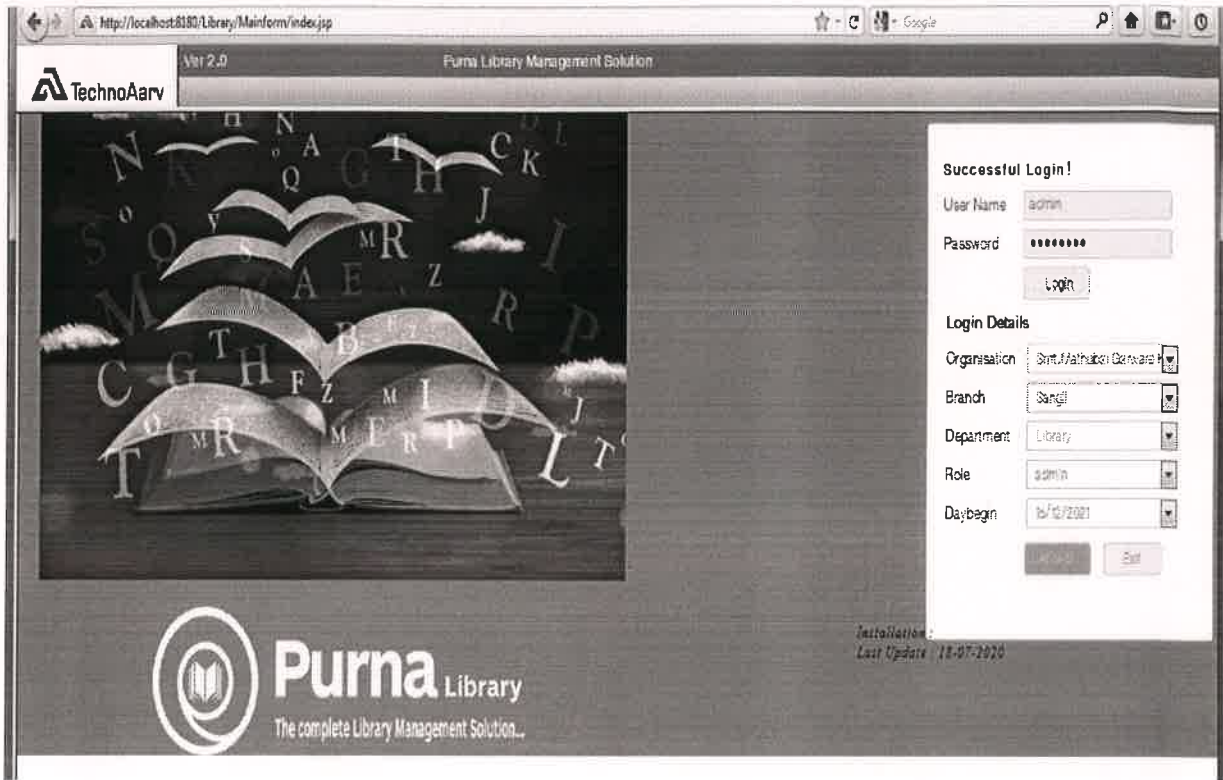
http://localhost:8180/Library/Mainform/index.jsp

Google

Ver 2.0

Purna Library Management Solution

TechnoAarv

H N D L
N A C K
Q G H
O Y J
S Q S M R I
Z
M A E R P
B
C G T H F Z M
O M R M E R P L T

Successful Login!

User Name admin

Password ••••••••

Login

Login Details

Organisation Smt.Mathabai Garware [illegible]

Branch Sangli

Department Library

Role admin

Daybegin 15/12/2021

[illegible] Exit

Installation :
Last Update : 18-07-2020

Purna Library

The complete Library Management Solution...